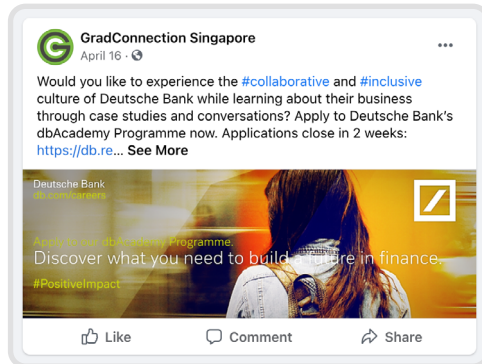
GradConnection Singapore
April 16 ·

Would you like to experience the #collaborative and #inclusive culture of Deutsche Bank while learning about their business through case studies and conversations? Apply to Deutsche Bank's dbAcademy Programme now. Applications close in 2 weeks: https://db.re... See More

Deutsche Bank
db.com/careers

Apply to our dbAcademy Programme.
Discover what you need to build a future in finance.
#PositiveImpact

Like
Comment
Share